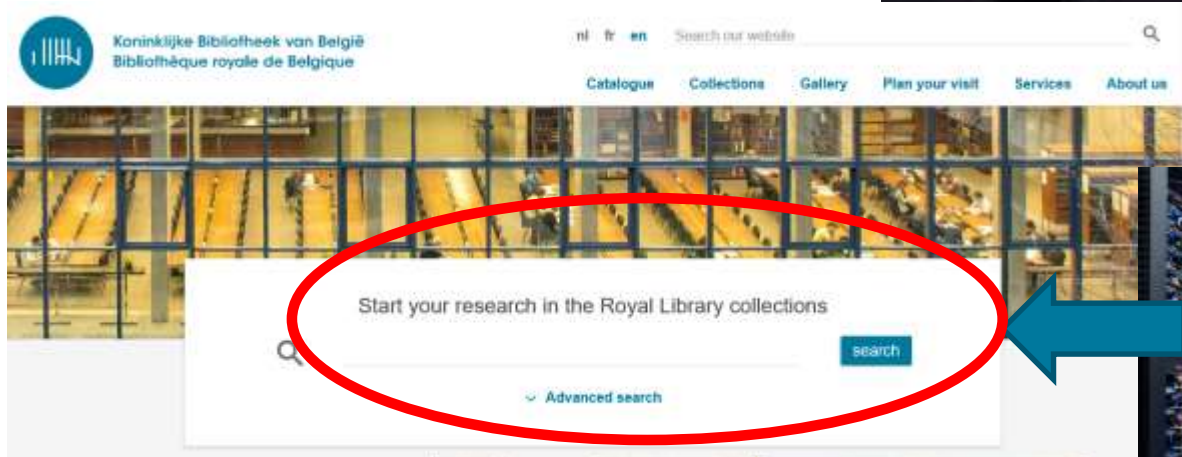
Koninklijke Bibliotheek van België
Bibliothèque royale de Belgique

nl fr en

Search our website

Catalogue Collections Gallery Plan your visit Services About us

Start your research in the Royal Library collections

search

Advanced search